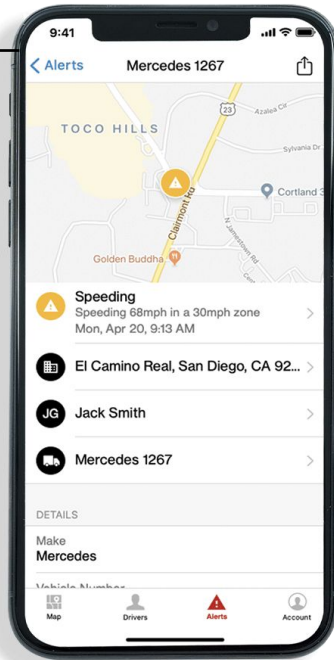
9:41

Alerts

Mercedes 1267

23

Azalea Cir

TOCO HILLS

Sylvania Dr

Cortland 3

Claimont Rd

N Jamestown Rd

Golden Buddha

Speeding

Speeding 68mph in a 30mph zone

Mon, Apr 20, 9:13 AM

El Camino Real, San Diego, CA 92...

JG

Jack Smith

Mercedes 1267

DETAILS

Make

Mercedes

Vehicle Number

Map

Drivers

Alerts

Account